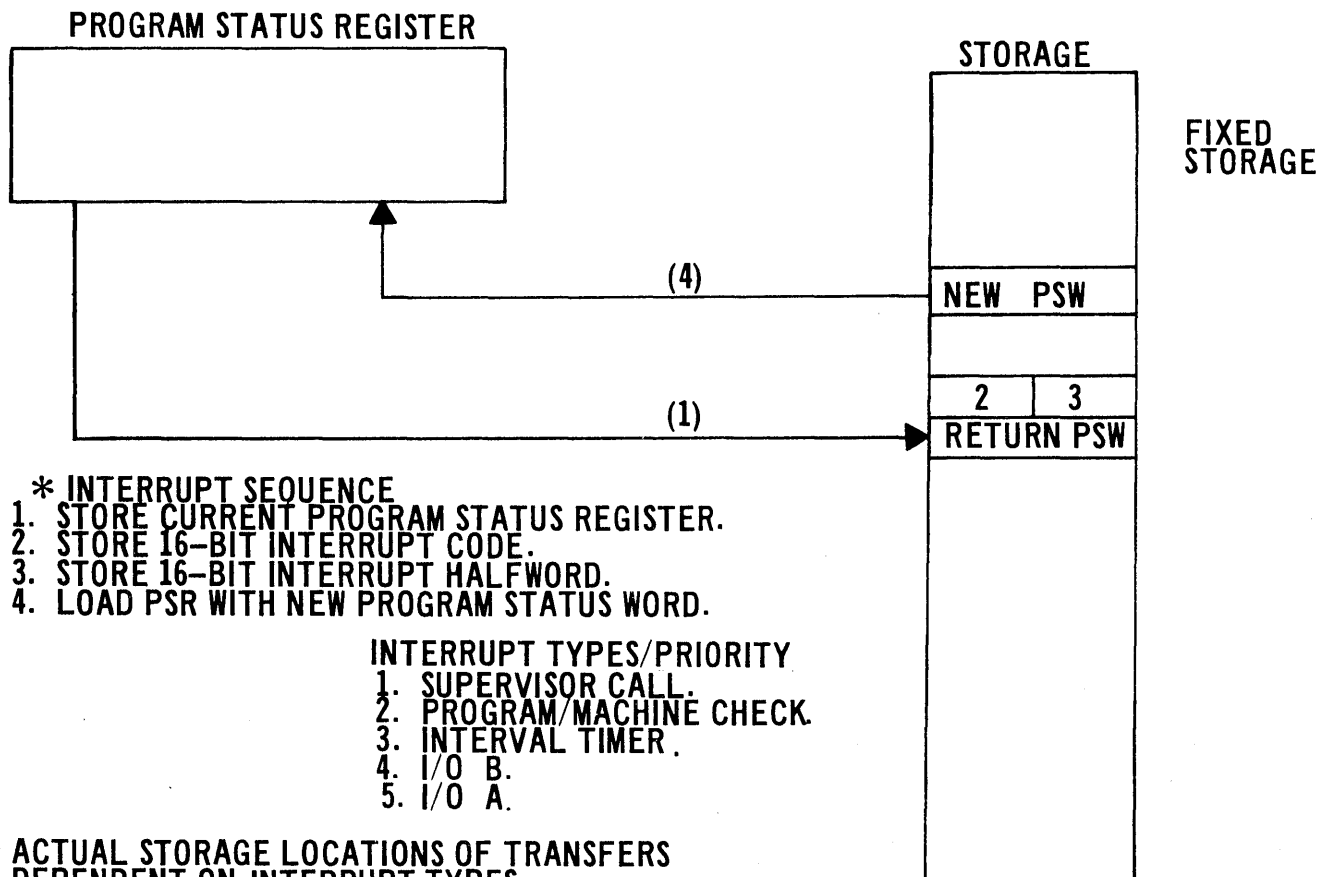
PROGRAM STATUS REGISTER

STORAGE

FIXED STORAGE

(4)

NEW PSW

2 | 3

(1)

RETURN PSW

* INTERRUPT SEQUENCE
1. STORE CURRENT PROGRAM STATUS REGISTER.
2. STORE 16-BIT INTERRUPT CODE.
3. STORE 16-BIT INTERRUPT HALFWORD.
4. LOAD PSR WITH NEW PROGRAM STATUS WORD.

INTERRUPT TYPES/PRIORITY
1. SUPERVISOR CALL.
2. PROGRAM/MACHINE CHECK.
3. INTERVAL TIMER.
4. I/O B.
5. I/O A.

ACTUAL STORAGE LOCATIONS OF TRANSFERS
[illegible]